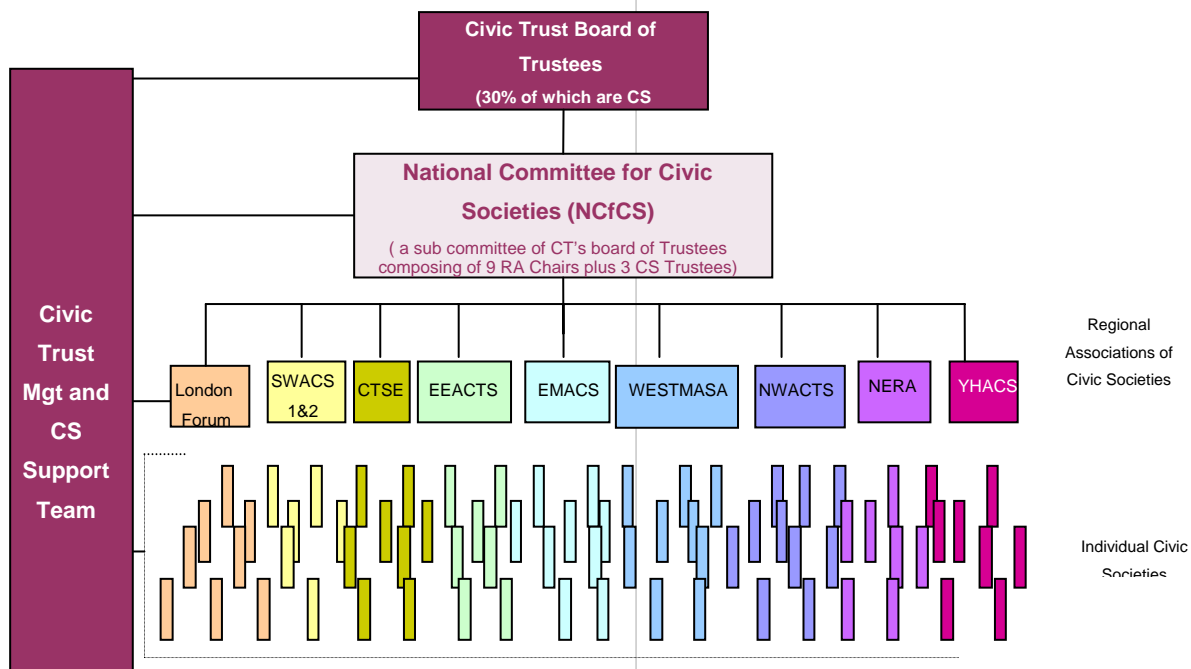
Civic Trust Board of Trustees
(30% of which are CS

National Committee for Civic Societies (NCfCS)
( a sub committee of CT's board of Trustees composing of 9 RA Chairs plus 3 CS Trustees)

Civic Trust Mgt and CS Support Team

London Forum

SWACS 1&2

CTSE

EEACTS

EMACS

WESTMASA

NWACTS

NERA

YHACS

Regional Associations of Civic Societies

Individual Civic Societies